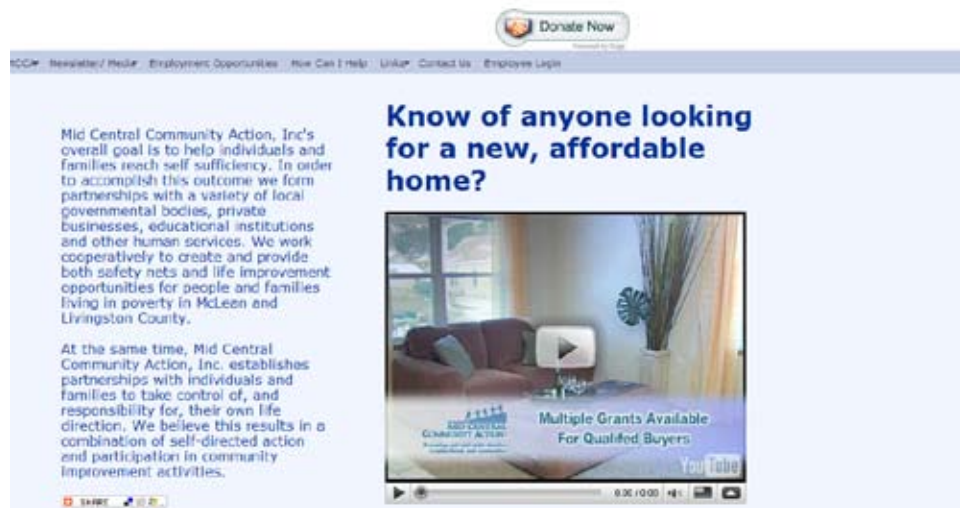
Donate Now

Powered by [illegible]

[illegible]CC▾ Newsletter/ Media▾ Employment Opportunities How Can I Help Links▾ Contact Us Employee Login

Mid Central Community Action, Inc's overall goal is to help individuals and families reach self sufficiency. In order to accomplish this outcome we form partnerships with a variety of local governmental bodies, private businesses, educational institutions and other human services. We work cooperatively to create and provide both safety nets and life improvement opportunities for people and families living in poverty in McLean and Livingston County.

At the same time, Mid Central Community Action, Inc. establishes partnerships with individuals and families to take control of, and responsibility for, their own life direction. We believe this results in a combination of self-directed action and participation in community improvement activities.

SHARE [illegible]

Know of anyone looking for a new, affordable home?

MID CENTRAL COMMUNITY ACTION

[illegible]

Multiple Grants Available For Qualified Buyers

YouTube

0:00 / 0:00